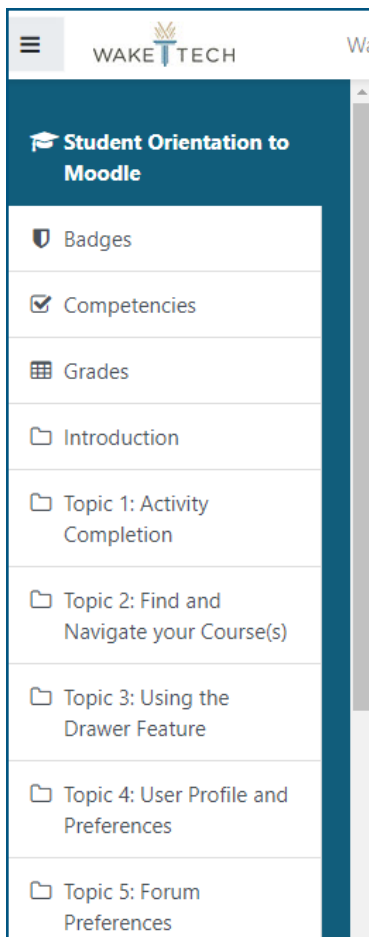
WAKE TECH

Wa

Student Orientation to Moodle

Badges

Competencies

Grades

Introduction

Topic 1: Activity Completion

Topic 2: Find and Navigate your Course(s)

Topic 3: Using the Drawer Feature

Topic 4: User Profile and Preferences

Topic 5: Forum Preferences